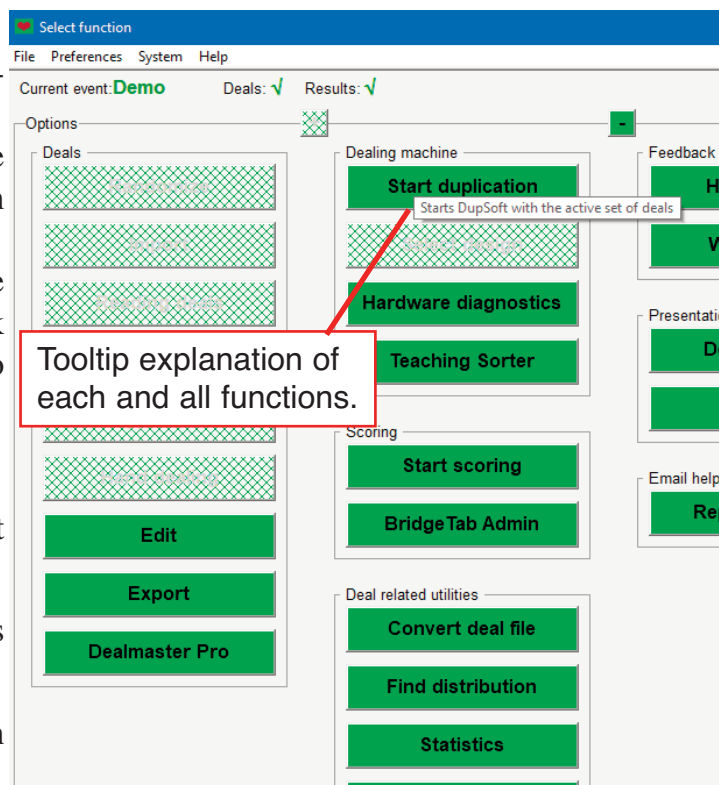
Select function

File Preferences System Help

Current event: Demo Deals: √ Results: √

Options

Deals

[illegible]

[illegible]

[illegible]

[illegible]

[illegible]

Edit

Export

Dealmaster Pro

Dealing machine

Start duplication

Starts DupSoft with the active set of deals

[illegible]

Hardware diagnostics

Teaching Sorter

Tooltip explanation of each and all functions.

Scoring

Start scoring

BridgeTab Admin

Deal related utilities

Convert deal file

Find distribution

Statistics

Feedback

H

W

Presentati

D

Email help

Re